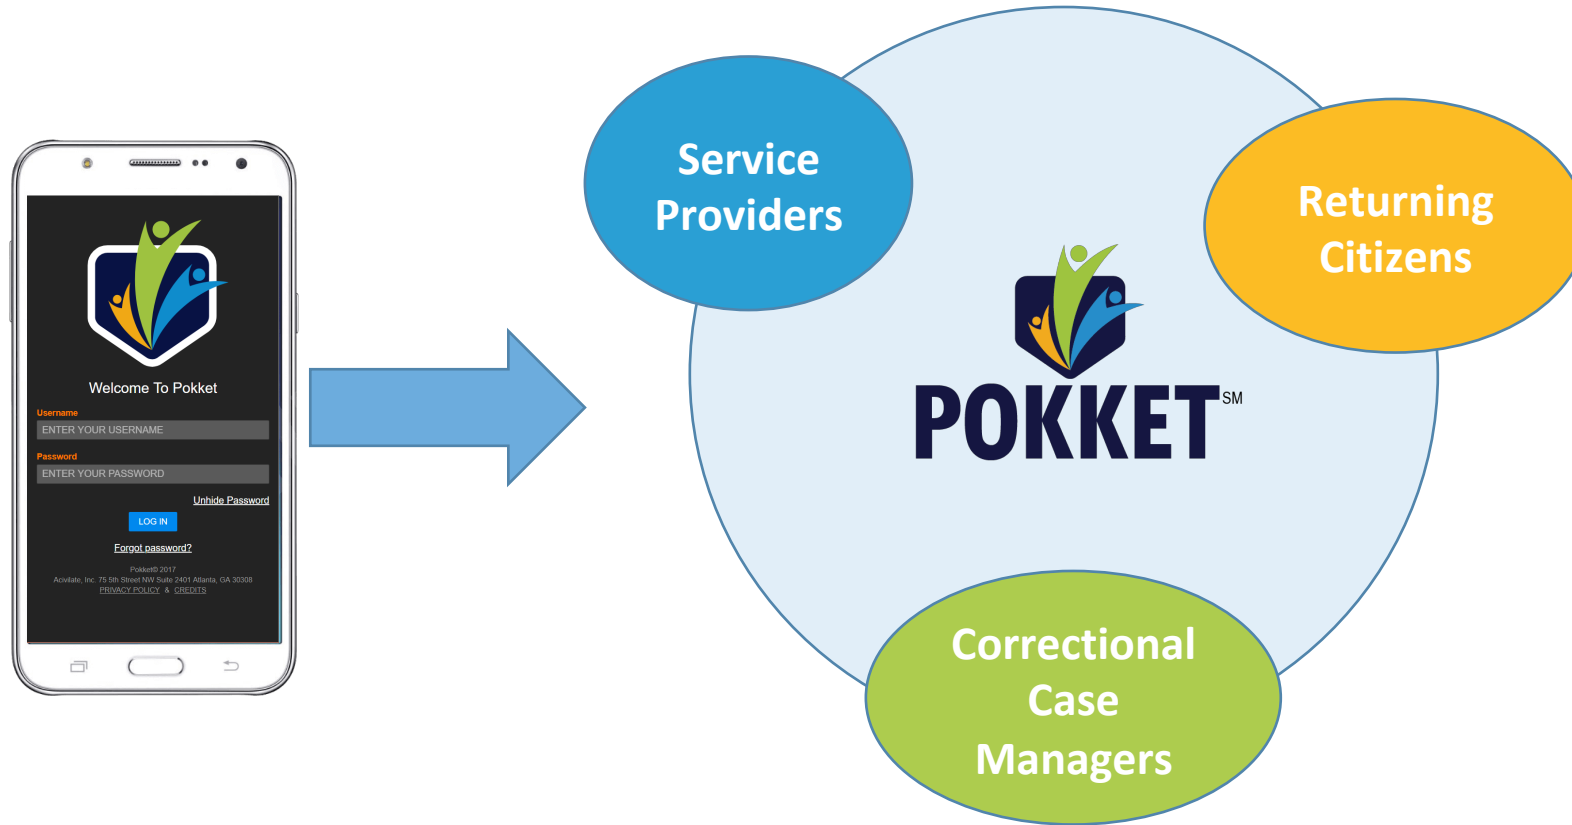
Welcome To Pokket

Username

ENTER YOUR USERNAME

Password

ENTER YOUR PASSWORD

Unhide Password

LOG IN

Forgot password?

Pokket© 2017
Acivilate, Inc. 75 5th Street NW Suite 2401 Atlanta, GA 30308
PRIVACY POLICY & CREDITS

Service Providers

Returning Citizens

POKKET℠

Correctional Case Managers